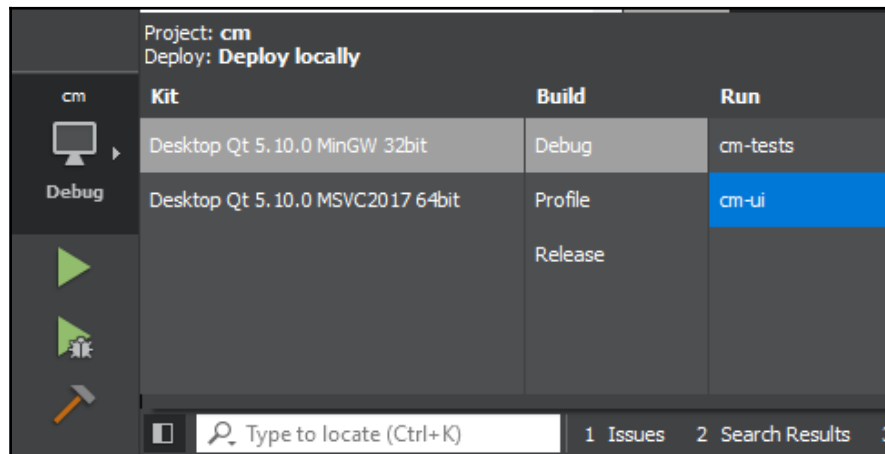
Project: cm
Deploy: Deploy locally

cm

Debug

| Kit | Build | Run |
|---|---|---|
| Desktop Qt 5.10.0 MinGW 32bit | Debug | cm-tests |
| Desktop Qt 5.10.0 MSVC2017 64bit | Profile | cm-ui |
| | Release | |

Type to locate (Ctrl+K)   1 Issues   2 Search Results